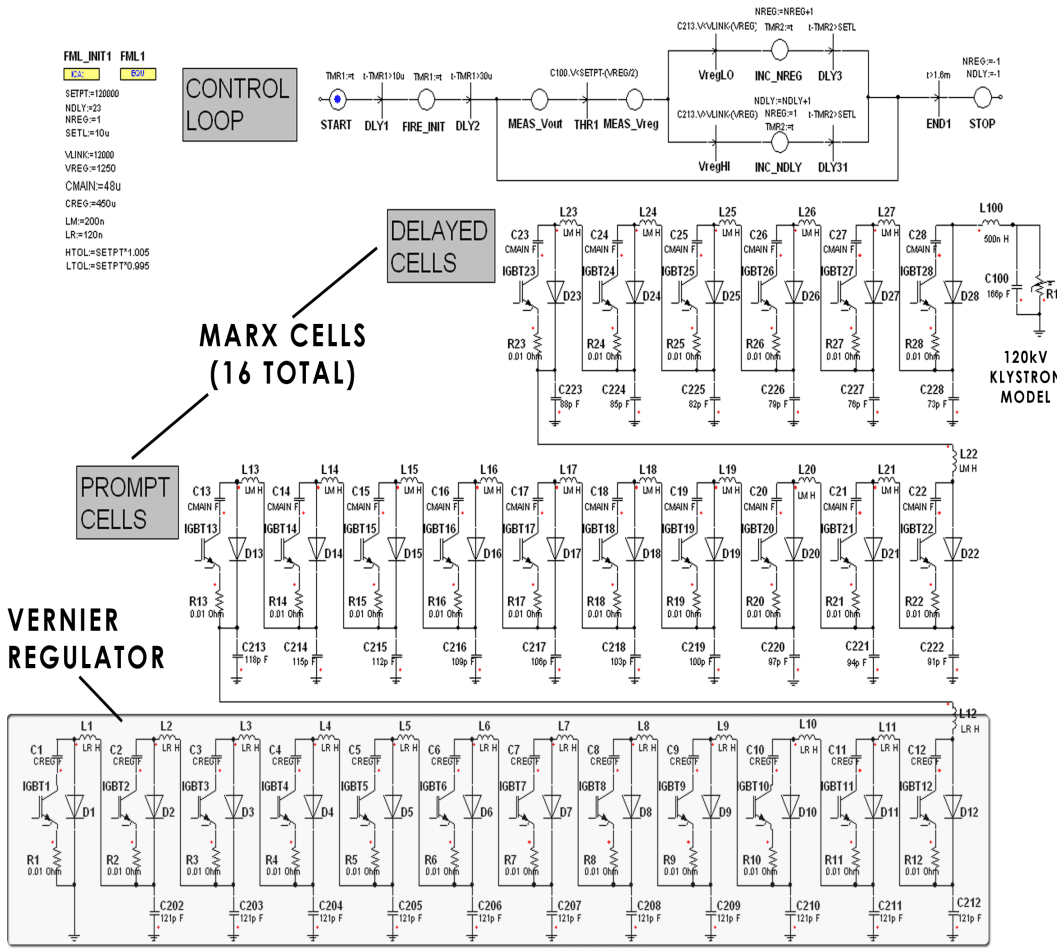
FML_INIT1 FML1
ICA: EQU

SETPT:=120000
NDLY:=23
NREG:=1
SETL:=10u

VLINK:=12000
VREG:=1250
CMAIN:=48u
CREG:=450u
LM:=200n
LR:=120n
HTOL:=SETPT*1.005
LTOL:=SETPT*0.995

CONTROL LOOP

TMR1:=t t-TMR1>10u TMR1:=t t-TMR1>30u C100.V<SETPT-(VREG/2)
START DLY1 FIRE_INIT DLY2 MEAS_Vout THR1 MEAS_Vreg

C213.V<VLINK-(VREG) NREG:=NREG+1 TMR2:=t t-TMR2>SETL
VregLO INC_NREG DLY3

C213.V>VLINK-(VREG) NDLY:=NDLY+1 TMR2:=t t-TMR2>SETL
VregHI INC_NDLY DLY31

t>1.6m NREG:=-1 NDLY:=-1
END1 STOP

DELAYED CELLS

MARX CELLS (16 TOTAL)

C23 CMAIN F L23 LM H IGBT23 D23 R23 0.01 Ohm C223 88p F
C24 CMAIN F L24 LM H IGBT24 D24 R24 0.01 Ohm C224 85p F
C25 CMAIN F L25 LM H IGBT25 D25 R25 0.01 Ohm C225 82p F
C26 CMAIN F L26 LM H IGBT26 D26 R26 0.01 Ohm C226 79p F
C27 CMAIN F L27 LM H IGBT27 D27 R27 0.01 Ohm C227 76p F
C28 CMAIN F IGBT28 D28 R28 0.01 Ohm C228 73p F
L100 500n H C100 166p F R1

120kV KLYSTRON MODEL

L22 LM H

PROMPT CELLS

C13 CMAIN F L13 LM H IGBT13 D13 R13 0.01 Ohm C213 118p F
C14 CMAIN F L14 LM H IGBT14 D14 R14 0.01 Ohm C214 115p F
C15 CMAIN F L15 LM H IGBT15 D15 R15 0.01 Ohm C215 112p F
C16 CMAIN F L16 LM H IGBT16 D16 R16 0.01 Ohm C216 109p F
C17 CMAIN F L17 LM H IGBT17 D17 R17 0.01 Ohm C217 106p F
C18 CMAIN F L18 LM H IGBT18 D18 R18 0.01 Ohm C218 103p F
C19 CMAIN F L19 LM H IGBT19 D19 R19 0.01 Ohm C219 100p F
C20 CMAIN F L20 LM H IGBT20 D20 R20 0.01 Ohm C220 97p F
C21 CMAIN F L21 LM H IGBT21 D21 R21 0.01 Ohm C221 94p F
C22 CMAIN F IGBT22 D22 R22 0.01 Ohm C222 91p F

VERNIER REGULATOR

L12 LR H

C1 CREG F L1 LR H IGBT1 D1 R1 0.01 Ohm
C2 CREG F L2 LR H IGBT2 D2 R2 0.01 Ohm C202 121p F
C3 CREG F L3 LR H IGBT3 D3 R3 0.01 Ohm C203 121p F
C4 CREG F L4 LR H IGBT4 D4 R4 0.01 Ohm C204 121p F
C5 CREG F L5 LR H IGBT5 D5 R5 0.01 Ohm C205 121p F
C6 CREG F L6 LR H IGBT6 D6 R6 0.01 Ohm C206 121p F
C7 CREG F L7 LR H IGBT7 D7 R7 0.01 Ohm C207 121p F
C8 CREG F L8 LR H IGBT8 D8 R8 0.01 Ohm C208 121p F
C9 CREG F L9 LR H IGBT9 D9 R9 0.01 Ohm C209 121p F
C10 CREG F L10 LR H IGBT10 D10 R10 0.01 Ohm C210 121p F
C11 CREG F L11 LR H IGBT11 D11 R11 0.01 Ohm C211 121p F
C12 CREG F IGBT12 D12 R12 0.01 Ohm C212 121p F